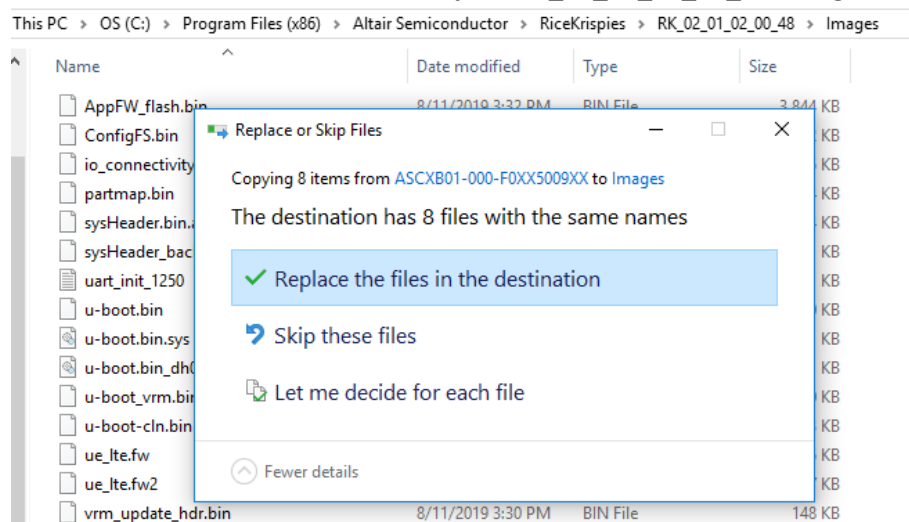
This PC > OS (C:) > Program Files (x86) > Altair Semiconductor > RiceKrispies > RK_02_01_02_00_48 > Images

| Name | Date modified | Type | Size |
|---|---|---|---|
| AppFW_flash.bin | 8/11/2019 3:32 PM | BIN File | 3,844 KB |
| ConfigFS.bin | | | KB |
| io_connectivity | | | KB |
| partmap.bin | | | KB |
| sysHeader.bin.a | | | KB |
| sysHeader_bac | | | KB |
| uart_init_1250 | | | KB |
| u-boot.bin | | | KB |
| u-boot.bin.sys | | | KB |
| u-boot.bin_dh0 | | | KB |
| u-boot_vrm.bin | | | KB |
| u-boot-cln.bin | | | KB |
| ue_lte.fw | | | KB |
| ue_lte.fw2 | | | KB |
| vrm_update_hdr.bin | 8/11/2019 3:30 PM | BIN File | 148 KB |

Replace or Skip Files

Copying 8 items from ASCXB01-000-F0XX5009XX to Images

The destination has 8 files with the same names

Replace the files in the destination

Skip these files

Let me decide for each file

Fewer details